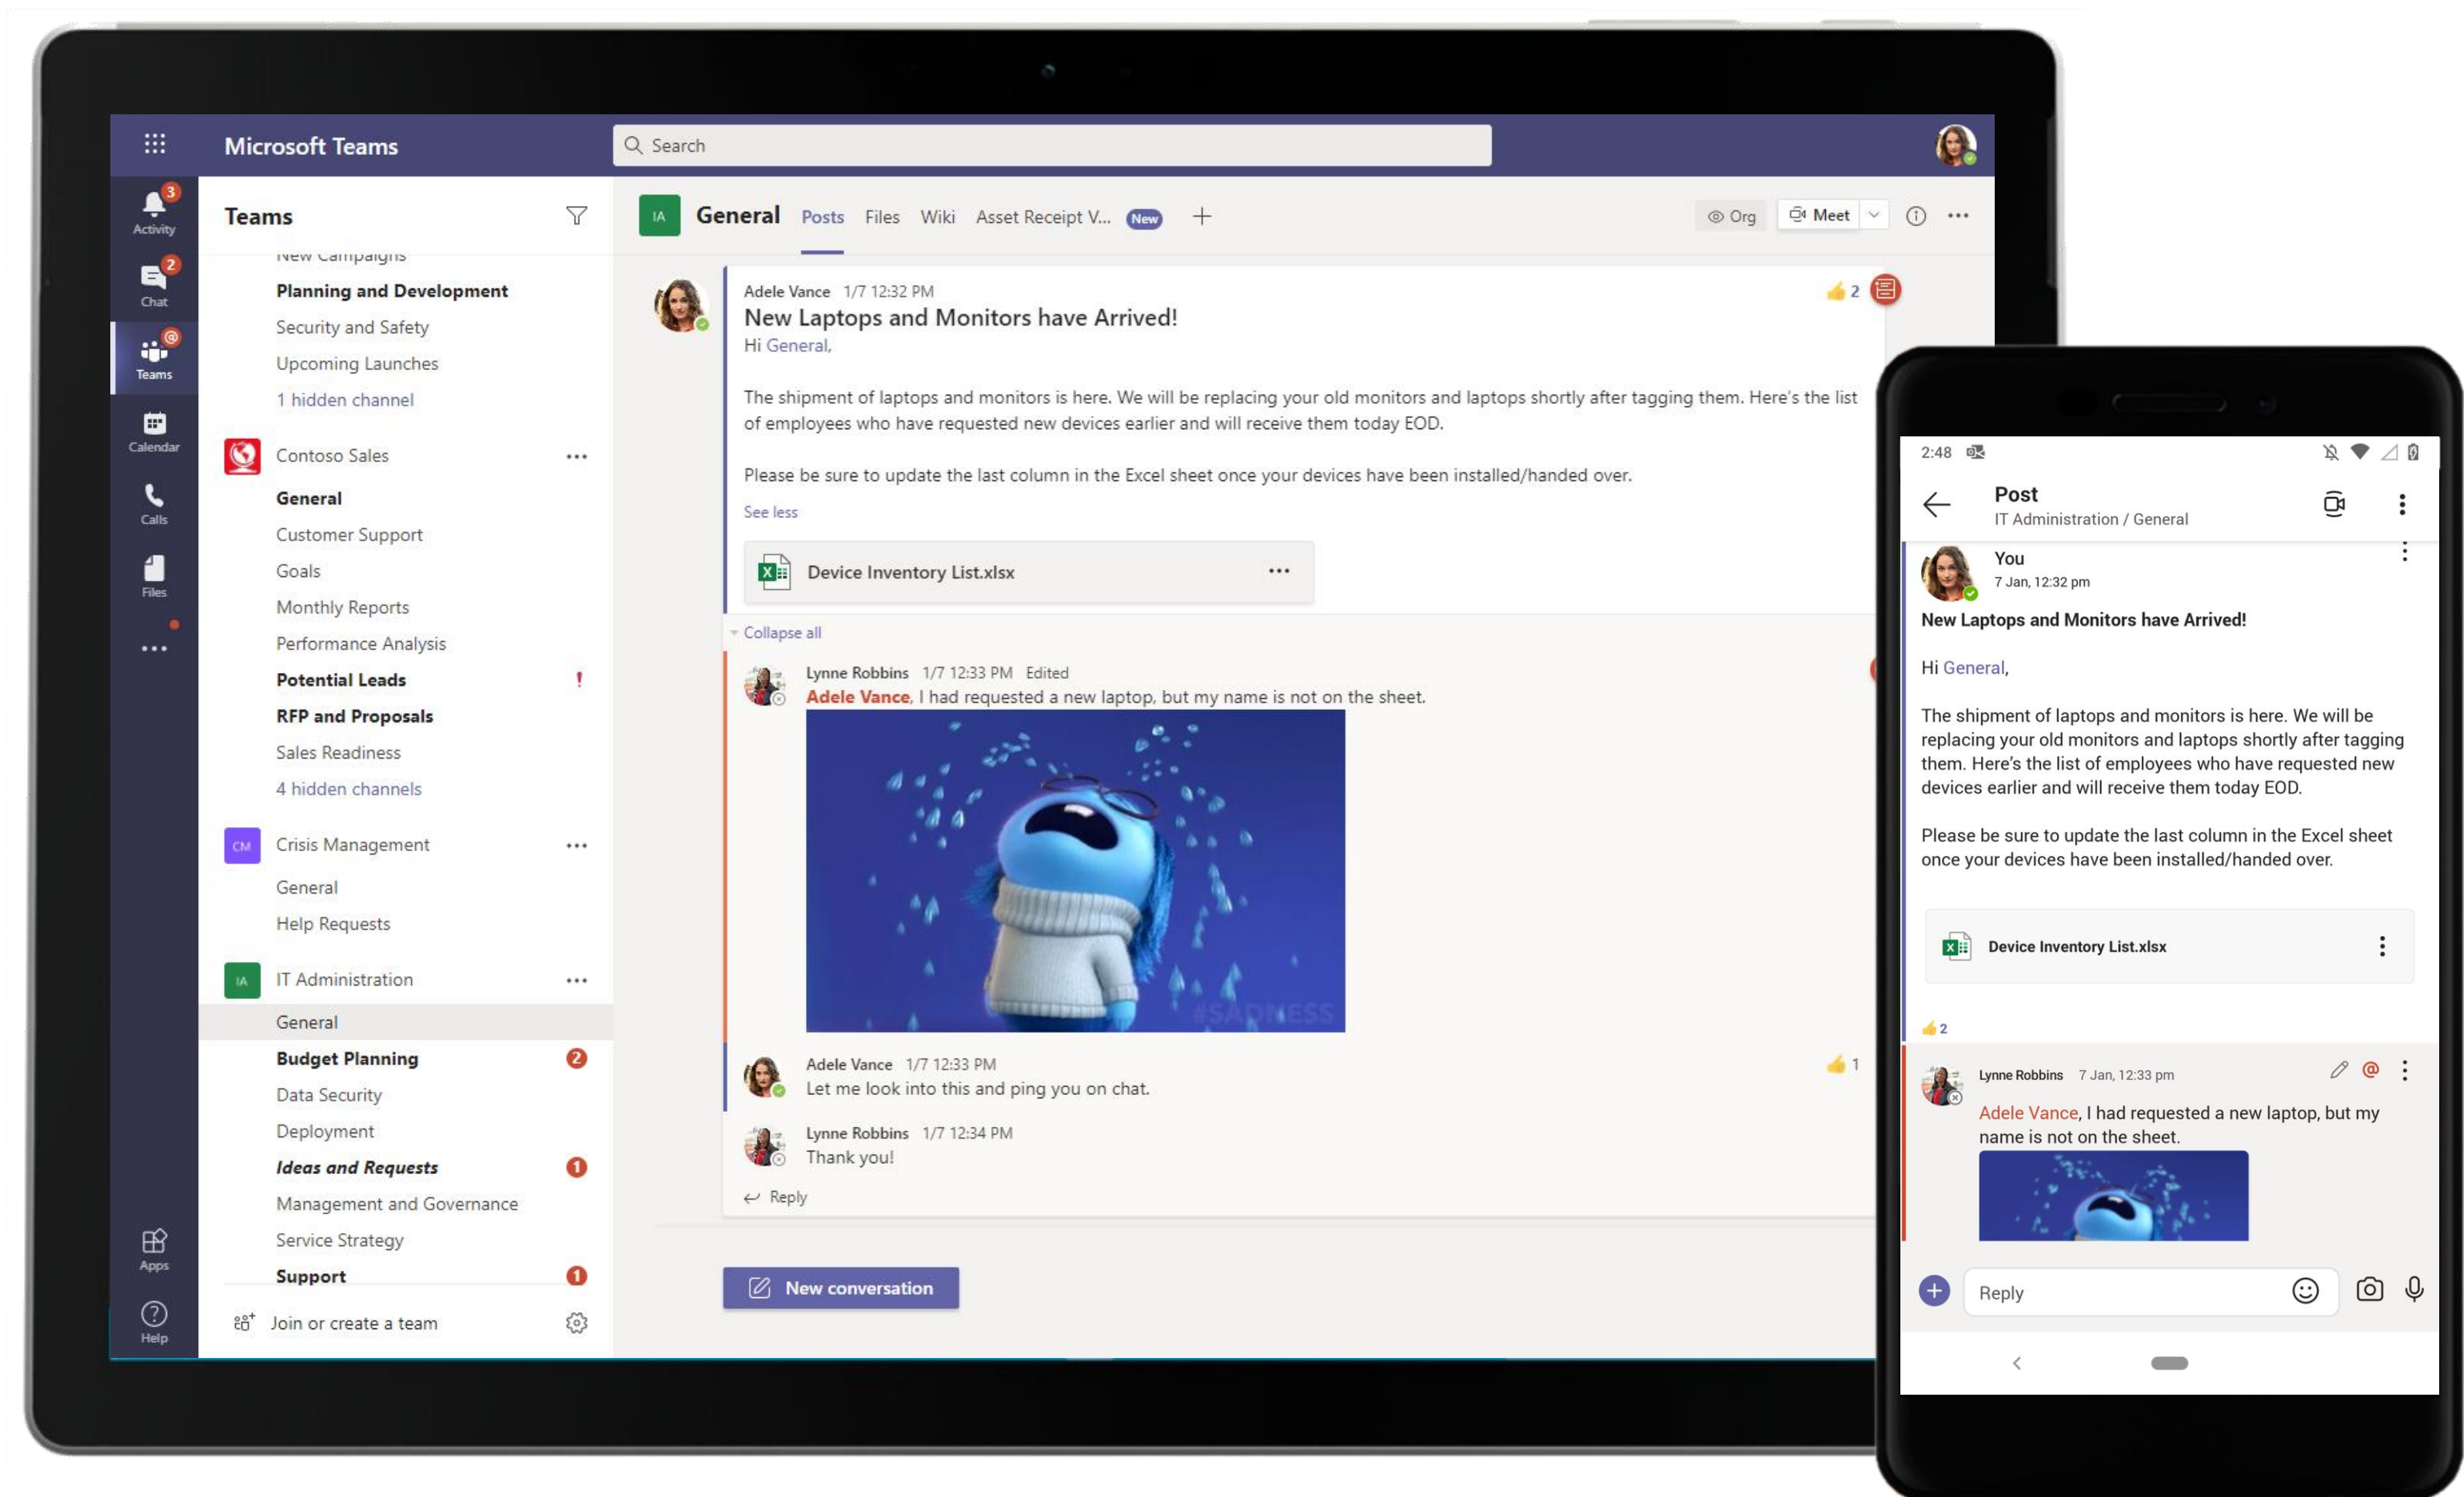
Microsoft Teams

Search

3
Activity
2
Chat
Teams
Calendar
Calls
Files
...
Apps
Help

Teams

New Campaigns
Planning and Development
Security and Safety
Upcoming Launches
1 hidden channel

Contoso Sales ...
General
Customer Support
Goals
Monthly Reports
Performance Analysis
Potential Leads !
RFP and Proposals
Sales Readiness
4 hidden channels

CM Crisis Management ...
General
Help Requests

IA IT Administration ...
General
Budget Planning 2
Data Security
Deployment
Ideas and Requests 1
Management and Governance
Service Strategy
Support 1

Join or create a team

IA General Posts Files Wiki Asset Receipt V... New +

Org Meet

Adele Vance 1/7 12:32 PM 2
New Laptops and Monitors have Arrived!
Hi General,

The shipment of laptops and monitors is here. We will be replacing your old monitors and laptops shortly after tagging them. Here's the list of employees who have requested new devices earlier and will receive them today EOD.

Please be sure to update the last column in the Excel sheet once your devices have been installed/handed over.

See less

Device Inventory List.xlsx ...

Collapse all

Lynne Robbins 1/7 12:33 PM Edited
Adele Vance, I had requested a new laptop, but my name is not on the sheet.

#SADNESS

Adele Vance 1/7 12:33 PM 1
Let me look into this and ping you on chat.

Lynne Robbins 1/7 12:34 PM
Thank you!

Reply

New conversation

2:48

Post
IT Administration / General

You
7 Jan, 12:32 pm

New Laptops and Monitors have Arrived!

Hi General,

The shipment of laptops and monitors is here. We will be replacing your old monitors and laptops shortly after tagging them. Here's the list of employees who have requested new devices earlier and will receive them today EOD.

Please be sure to update the last column in the Excel sheet once your devices have been installed/handed over.

Device Inventory List.xlsx

2

Lynne Robbins 7 Jan, 12:33 pm
Adele Vance, I had requested a new laptop, but my name is not on the sheet.

Reply